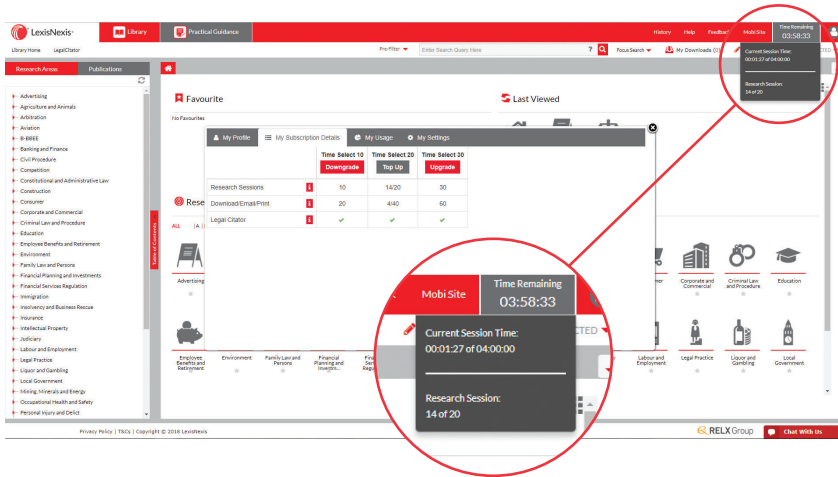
LexisNexis | Library | Practical Guidance | History | Help | Feedback | Mobi Site | Time Remaining 03:58:33

Current Session Time:
00:01:27 of 04:00:00

Research Session:
14 of 20

Library Home | LegalCitator

Pre-Filter | Enter Search Query Here | Focus Search | My Downloads (0)

Research Areas | Publications

Advertising
Agriculture and Animals
Arbitration
Aviation
B-BBEE
Banking and Finance
Civil Procedure
Competition
Constitutional and Administrative Law
Construction
Consumer
Corporate and Commercial
Criminal Law and Procedure
Education
Employee Benefits and Retirement
Environment
Family Law and Persons
Financial Planning and Investments
Financial Services Regulation
Immigration
Insolvency and Business Rescue
Insurance
Intellectual Property
Judiciary
Labour and Employment
Legal Practice
Liquor and Gambling
Local Government
Mining, Minerals and Energy
Occupational Health and Safety
Personal Injury and Delict

Table of Contents

Favourite
No Favourites

Last Viewed

Rese

ALL | A |

My Profile | My Subscription Details | My Usage | My Settings

| | Time Select 10 | Time Select 20 | Time Select 30 |
|---|---|---|---|
| | Downgrade | Top Up | Upgrade |
| Research Sessions | 10 | 14/20 | 30 |
| Download/Email/Print | 20 | 4/40 | 60 |
| Legal Citator | ✔ | ✔ | ✔ |

Advertising
Employee Benefits and Retirement | Environment | Family Law and Persons | Financial Planning and Investm... | Fina Servi Regu
Corporate and Commercial | Criminal Law and Procedure | Education
Labour and Employment | Legal Practice | Liquor and Gambling | Local Government

Mobi Site | Time Remaining 03:58:33

Current Session Time:
00:01:27 of 04:00:00

Research Session:
14 of 20

Privacy Policy | T&Cs | Copyright © 2018 LexisNexis

RELX Group | Chat With Us